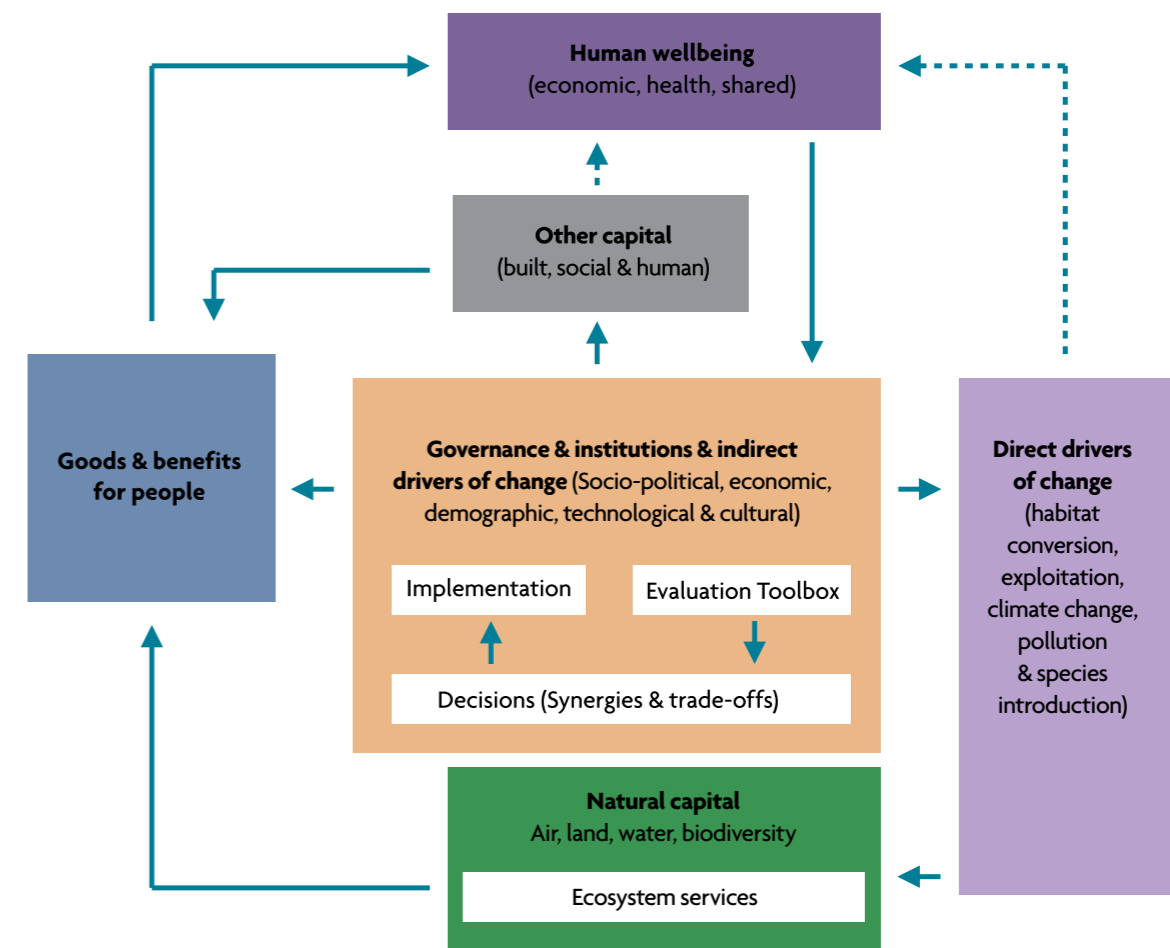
Human wellbeing
(economic, health, shared)

Other capital
(built, social & human)

Goods & benefits for people

Governance & institutions & indirect drivers of change (Socio-political, economic, demographic, technological & cultural)

Implementation

Evaluation Toolbox

Decisions (Synergies & trade-offs)

Direct drivers of change (habitat conversion, exploitation, climate change, pollution & species introduction)

Natural capital
Air, land, water, biodiversity

Ecosystem services